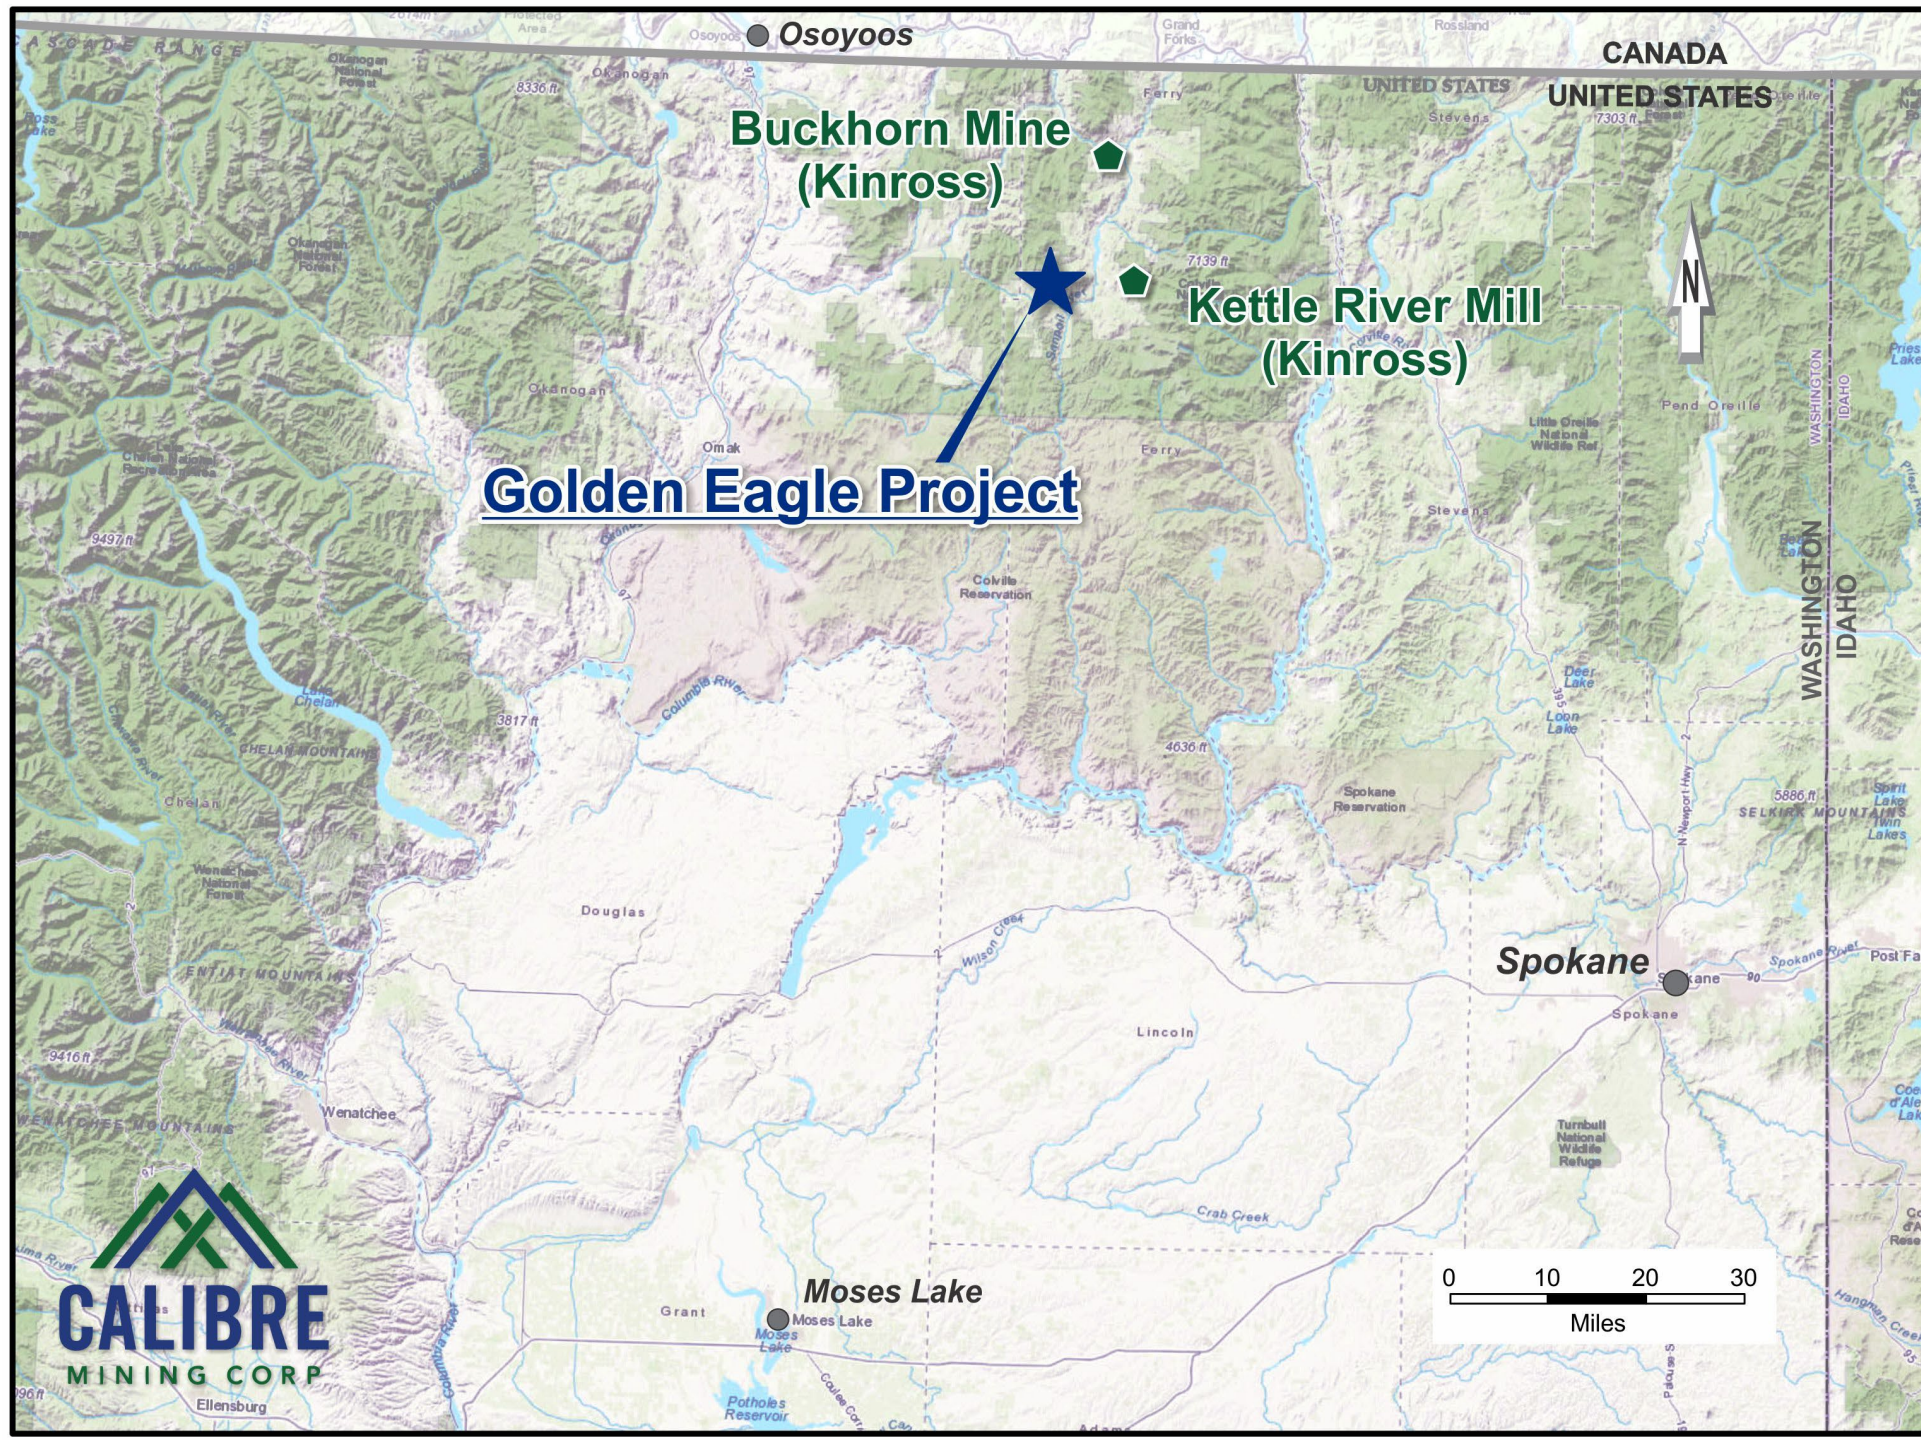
Osoyoos
CANADA
UNITED STATES
Buckhorn Mine
(Kinross)
Kettle River Mill
(Kinross)
N
Golden Eagle Project
WASHINGTON
IDAHO
Spokane
Moses Lake
0 10 20 30
Miles
CALIBRE
MINING CORP
Okanogan
Omak
Colville Reservation
Columbia River
Douglas
Lincoln
Wilson Creek
Crab Creek
Grant
Wenatchee
Chelan
Ellensburg
Spokane Reservation
Turnbull National Wildlife Refuge
Pend Oreille
Stevens
Ferry
Potholes Reservoir
9497 ft
3817 ft
4636 ft
7139 ft
8336 ft
9416 ft
5886 ft
7303 ft